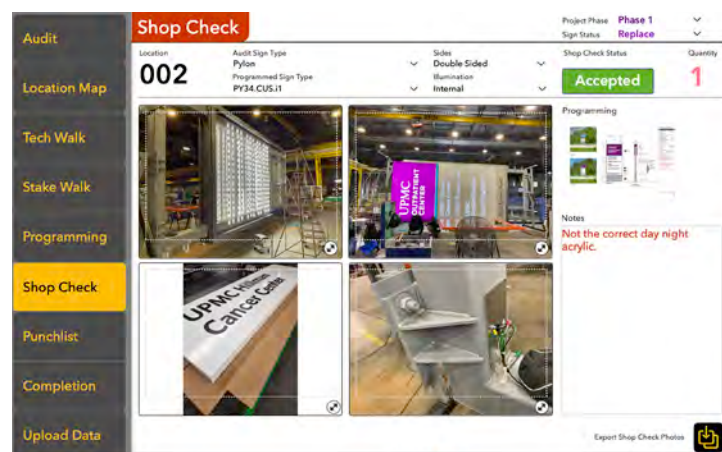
Audit

Location Map

Tech Walk

Stake Walk

Programming

Shop Check

Punchlist

Completion

Upload Data

Shop Check

Project Phase Phase 1

Sign Status Replace

Location
002

Audit Sign Type
Pylon

Programmed Sign Type
PY34.CUS.i1

Sides
Double Sided

Illumination
Internal

Shop Check Status
Accepted

Quantity
1

Programming

UPMC OUTPATIENT CENTER

UPMC Hillman Cancer Center

Notes
Not the correct day night acrylic.

Export Shop Check Photos